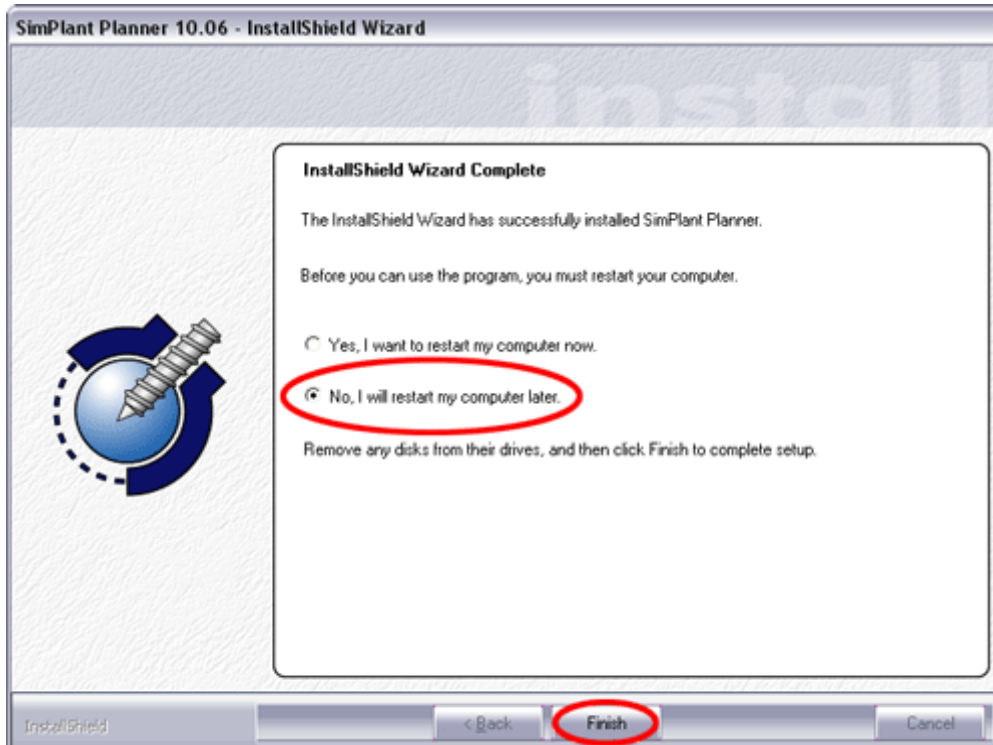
SimPlant Planner 10.06 - InstallShield Wizard

install

InstallShield Wizard Complete

The InstallShield Wizard has successfully installed SimPlant Planner.

Before you can use the program, you must restart your computer.

Yes, I want to restart my computer now.

No, I will restart my computer later.

Remove any disks from their drives, and then click Finish to complete setup.

InstallShield

< Back

Finish

Cancel